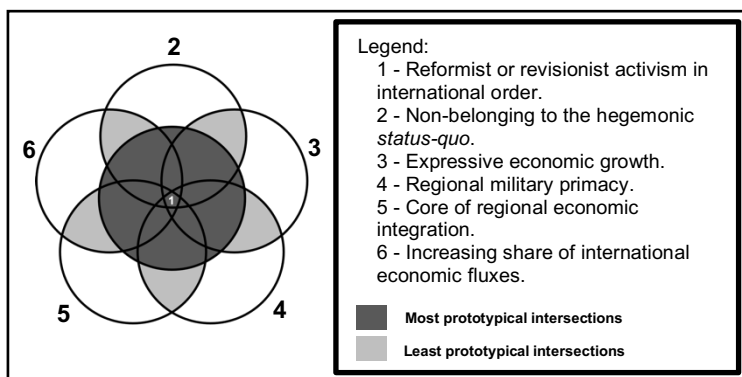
2
6
3
1
5
4

Legend:
1 - Reformist or revisionist activism in international order.
2 - Non-belonging to the hegemonic *status-quo*.
3 - Expressive economic growth.
4 - Regional military primacy.
5 - Core of regional economic integration.
6 - Increasing share of international economic fluxes.

Most prototypical intersections

Least prototypical intersections